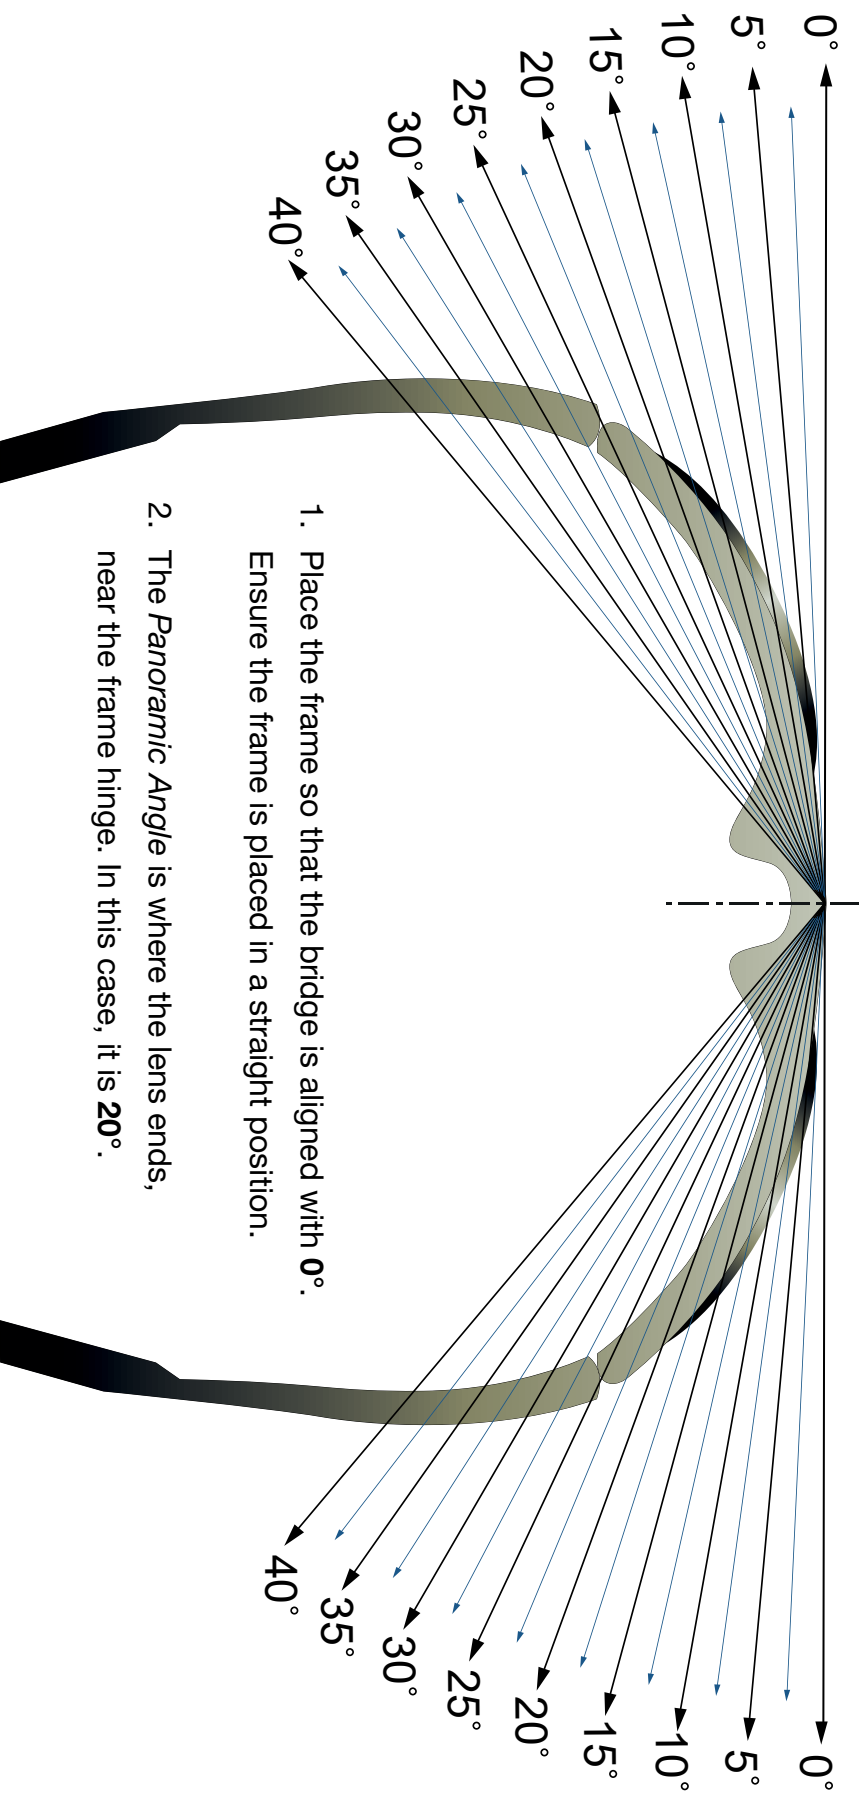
0°
5°
10°
15°
20°
25°
30°
35°
40°

1. Place the frame so that the bridge is aligned with **0°**. Ensure the frame is placed in a straight position.

2. The *Panoramic Angle* is where the lens ends, near the frame hinge. In this case, it is **20°**.

40°
35°
30°
25°
20°
15°
10°
5°
0°